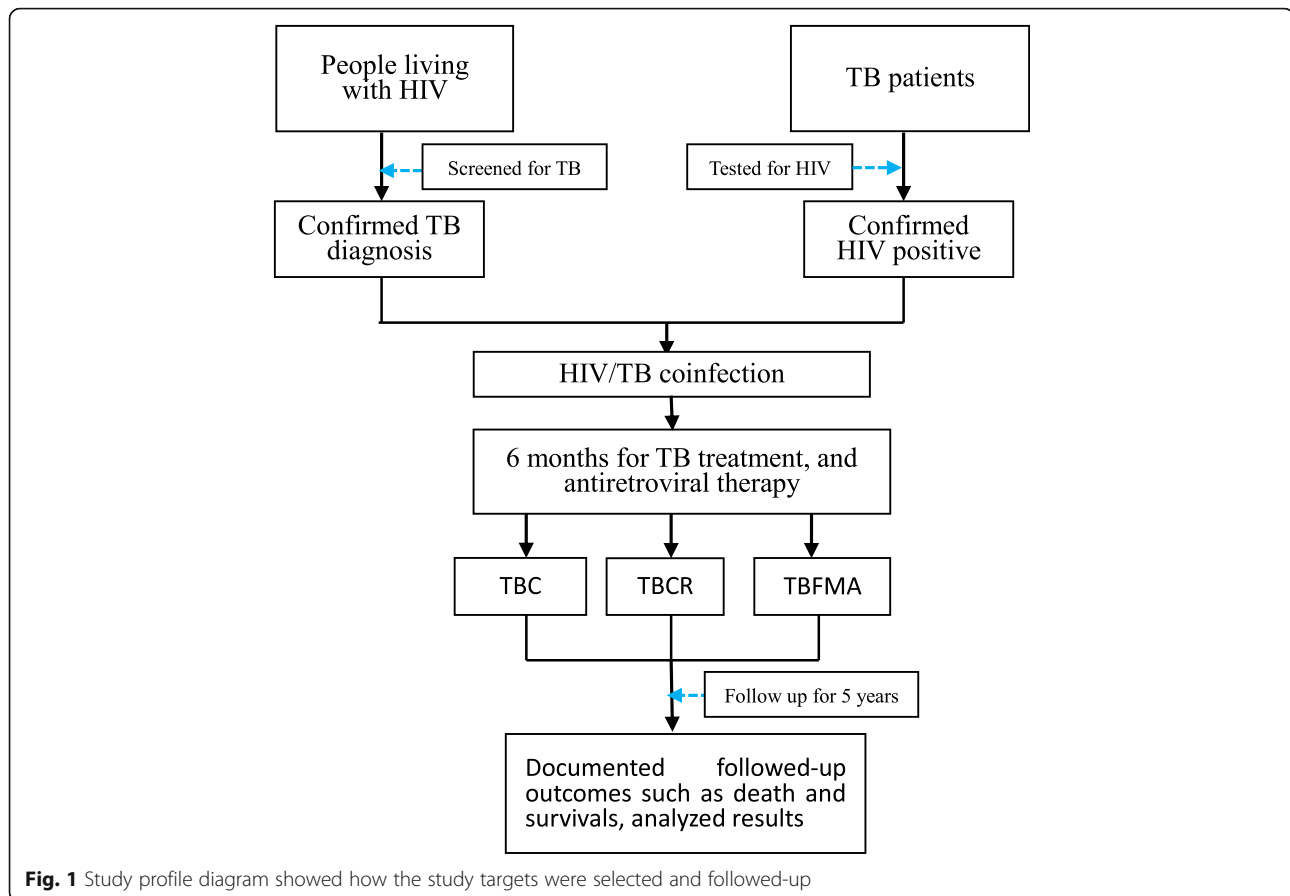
People living with HIV

TB patients

Screened for TB

Tested for HIV

Confirmed TB diagnosis

Confirmed HIV positive

HIV/TB coinfection

6 months for TB treatment, and antiretroviral therapy

TBC

TBCR

TBFMA

Follow up for 5 years

Documented followed-up outcomes such as death and survivals, analyzed results

**Fig. 1** Study profile diagram showed how the study targets were selected and followed-up